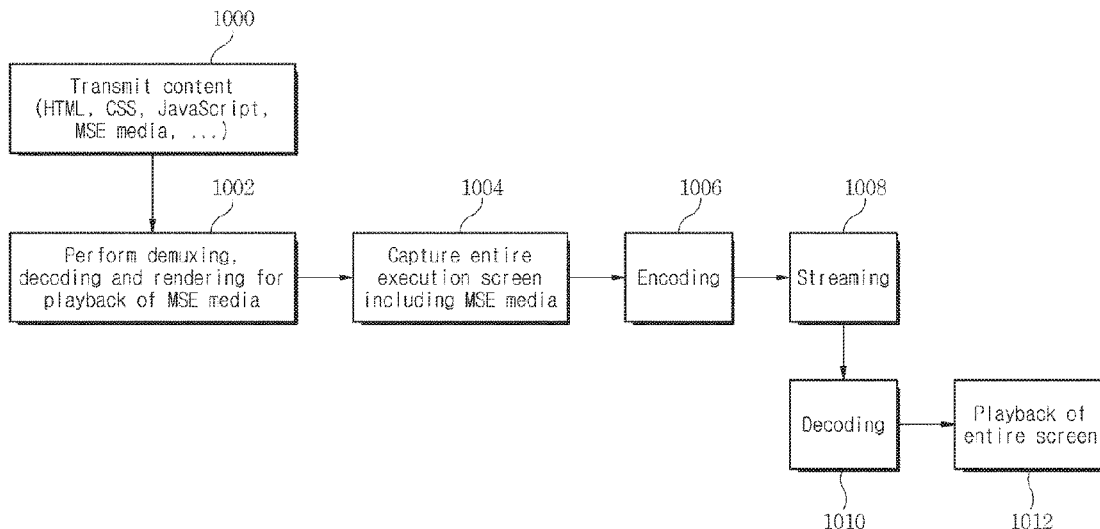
1000

Transmit content (HTML, CSS, JavaScript, MSE media, ...)

1002

Perform demuxing, decoding and rendering for playback of MSE media

1004

Capture entire execution screen including MSE media

1006

Encoding

1008

Streaming

Decoding

1010

Playback of entire screen

1012